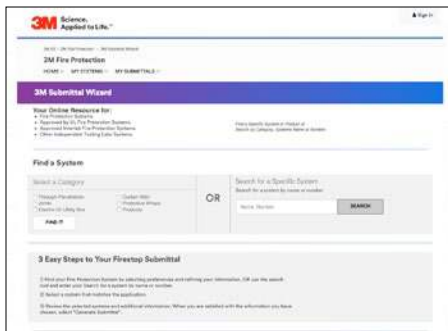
3M Science. Applied to Life.™

Sign In

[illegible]

3M Fire Protection

HOME MY SYSTEMS MY SUBMITTALS

3M Submittal Wizard

Your Online Resource for:
• Fire Protection Systems
• Approved by UL Fire Protection Systems
• Approved Intertek Fire Protection Systems
• Other Independent Testing Labs Systems

Find a Specific System in Product of Search by Category, System Name or Number

Find a System

Select a Category

Through Penetration Joints Electrical Utility Box Curtain Wall Protective Wraps Products

FIND IT

OR

Search for a Specific System

Search for a system by name or number

Name, Number

SEARCH

3 Easy Steps to Your Firestop Submittal

1) Find your Fire Protection System by selecting preferences and refining your information. OR use the search tool and enter your Search for a system by name or number.

2) Select a system that matches the application.

3) Review the selected systems and additional information. When you are satisfied with the information you have chosen, select "Generate Submittal".